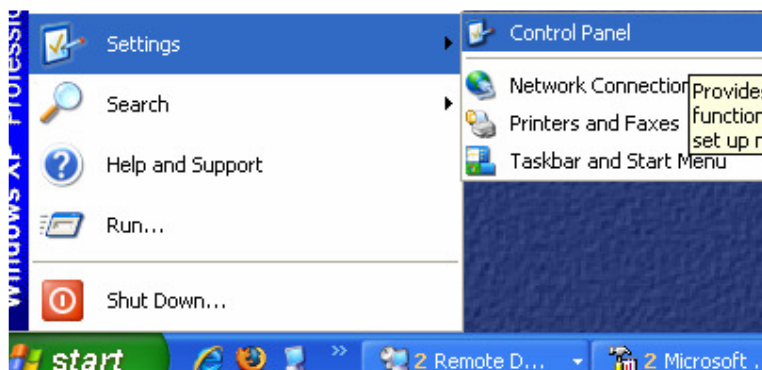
Windows XP Professio

Settings

Search

Help and Support

Run...

Shut Down...

Control Panel

Network Connection

Printers and Faxes

Taskbar and Start Menu

Provides
function
set up r

start

2 Remote D...

2 Microsoft .